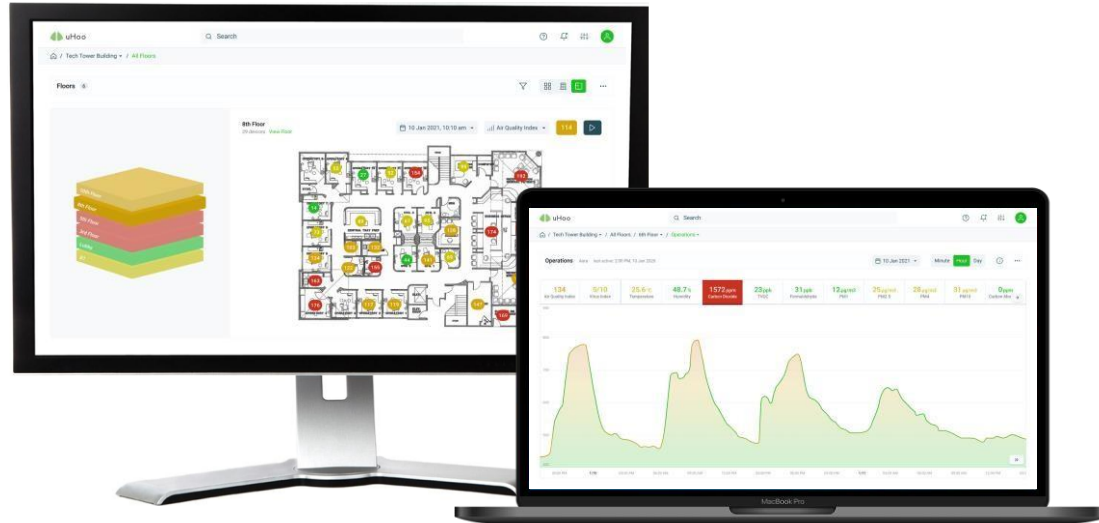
uHoo

Search

Tech Tower Building / All Floors

Floors 6

10th Floor
9th Floor
8th Floor
3rd Floor
Lobby

8th Floor
View Floor

10 Jan 2021, 10:10 am

Air Quality Index

114

uHoo

Search

Tech Tower Building / All Floors / 8th Floor / Operations

Operations

10 Jan 2021

Minute Hour Day

| 134 | 9/10 | 25.6°c | 48.7% | 1572ppm | 23ppb | 31ppb | 13µg/m³ | 25µg/m³ | 28µg/m³ | 31µg/m³ | 0ppm |
|---|---|---|---|---|---|---|---|---|---|---|---|
| Air Quality Index | Virus Index | Temperature | Humidity | Carbon Dioxide | TVOC | Formaldehyde | PM1 | PM2.5 | PM4 | PM10 | Carbon Mon |

MacBook Pro